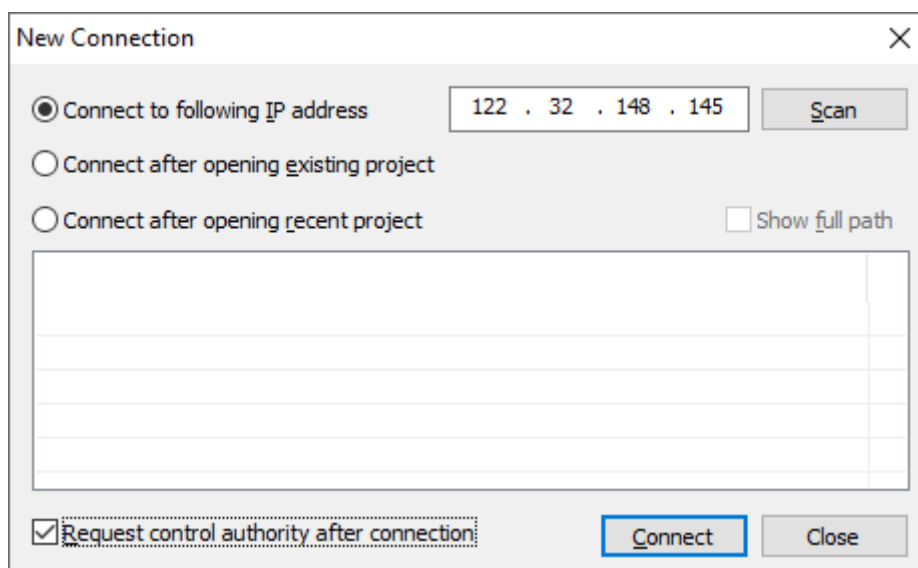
New Connection

Connect to following IP address

122 . 32 . 148 . 145

Scan

Connect after opening existing project

Connect after opening recent project

Show full path

Request control authority after connection

Connect

Close